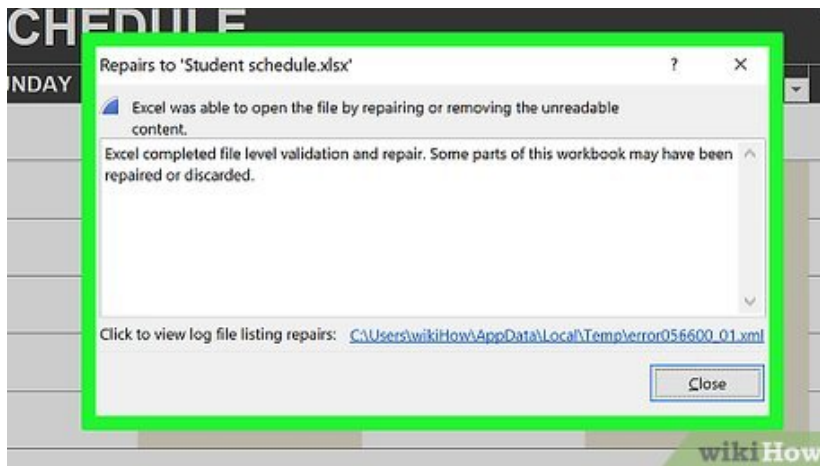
CHEDULE

NDAY

Repairs to 'Student schedule.xlsx'

?

✕

Excel was able to open the file by repairing or removing the unreadable content.

Excel completed file level validation and repair. Some parts of this workbook may have been repaired or discarded.

Click to view log file listing repairs: C:\Users\wikiHow\AppData\Local\Temp\error056600_01.xml

Close

wikiHow